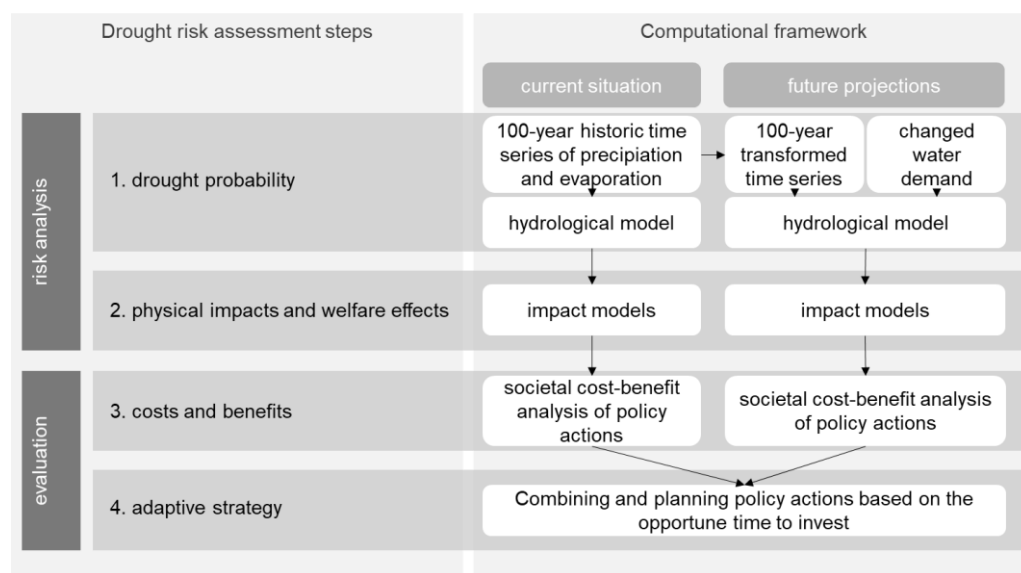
Drought risk assessment steps

Computational framework

current situation

future projections

risk analysis

1. drought probability

100-year historic time series of precipiation and evaporation

100-year transformed time series

changed water demand

hydrological model

hydrological model

2. physical impacts and welfare effects

impact models

impact models

evaluation

3. costs and benefits

societal cost-benefit analysis of policy actions

societal cost-benefit analysis of policy actions

4. adaptive strategy

Combining and planning policy actions based on the opportune time to invest